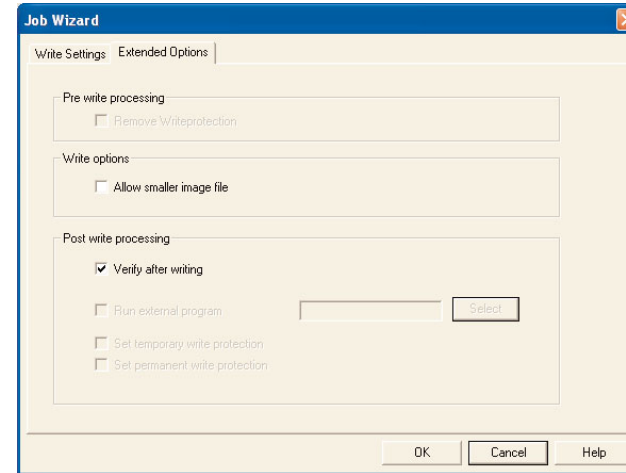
Job Wizard

Write Settings | Extended Options

Pre write processing

Remove Writeprotection

Write options

Allow smaller image file

Post write processing

Verify after writing

Run external program

Select

Set temporary write protection

Set permanent write protection

OK | Cancel | Help